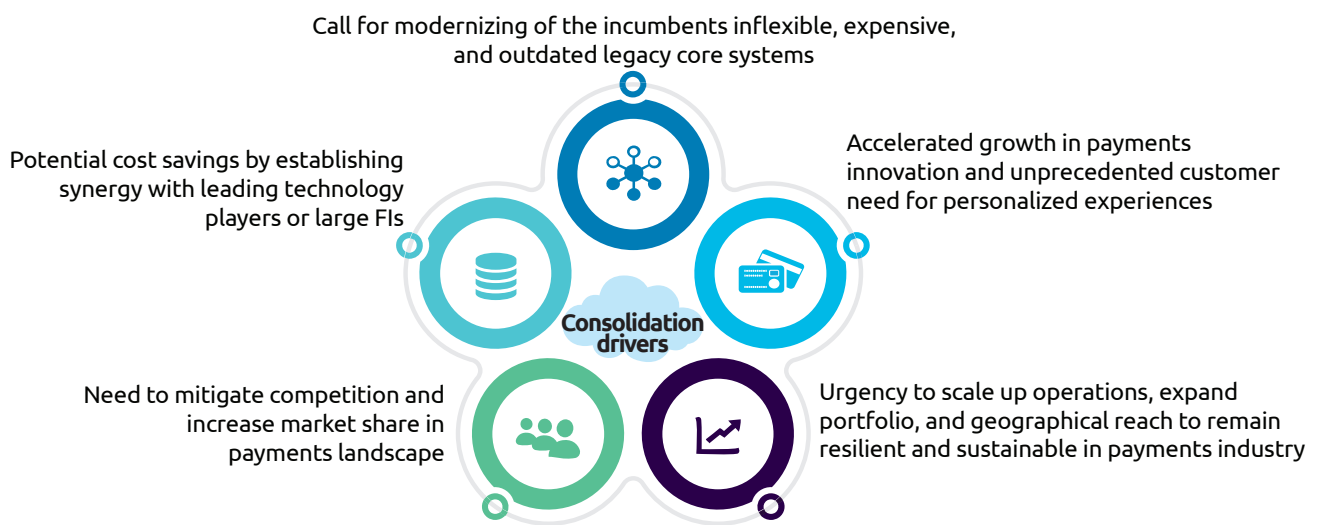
Call for modernizing of the incumbents inflexible, expensive, and outdated legacy core systems

Accelerated growth in payments innovation and unprecedented customer need for personalized experiences

Urgency to scale up operations, expand portfolio, and geographical reach to remain resilient and sustainable in payments industry

Need to mitigate competition and increase market share in payments landscape

Potential cost savings by establishing synergy with leading technology players or large FIs

Consolidation drivers